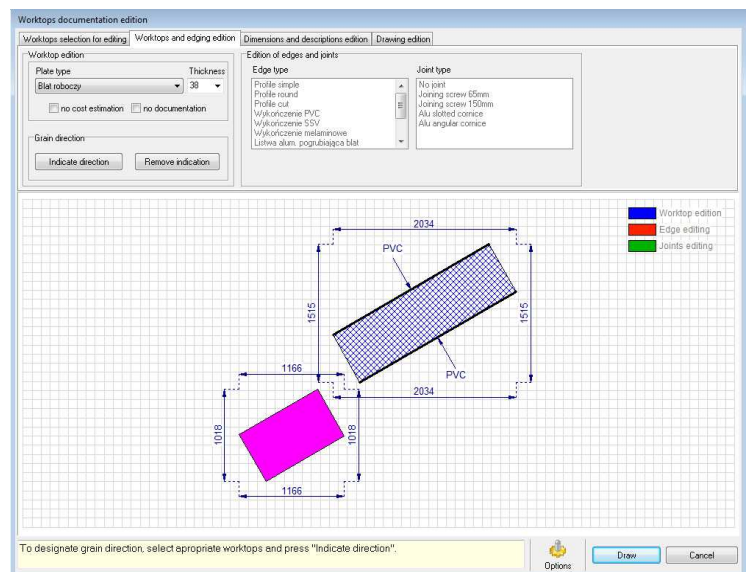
Worktops documentation edition

Worktops selection for editing | Worktops and edging edition | Dimensions and descriptions edition | Drawing edition

Worktop edition
Plate type
Blat roboczy
Thickness
38
no cost estimation
no documentation

Grain direction
Indicate direction
Remove indication

Edition of edges and joints
Edge type
Profile simple
Profile round
Profile cut
Wykończenie PVC
Wykończenie SSV
Wykończenie melaminowe
Listwa alum. pogrubiająca blat

Joint type
No joint
Joining screw 65mm
Joining screw 150mm
Alu slotted cornice
Alu angular cornice

Worktop edition
Edge editing
Joints editing

2034
PVC
1515
1515
PVC
2034
1166
1018
1018
1166

To designate grain direction, select apropriate worktops and press "Indicate direction".

Options
Draw
Cancel